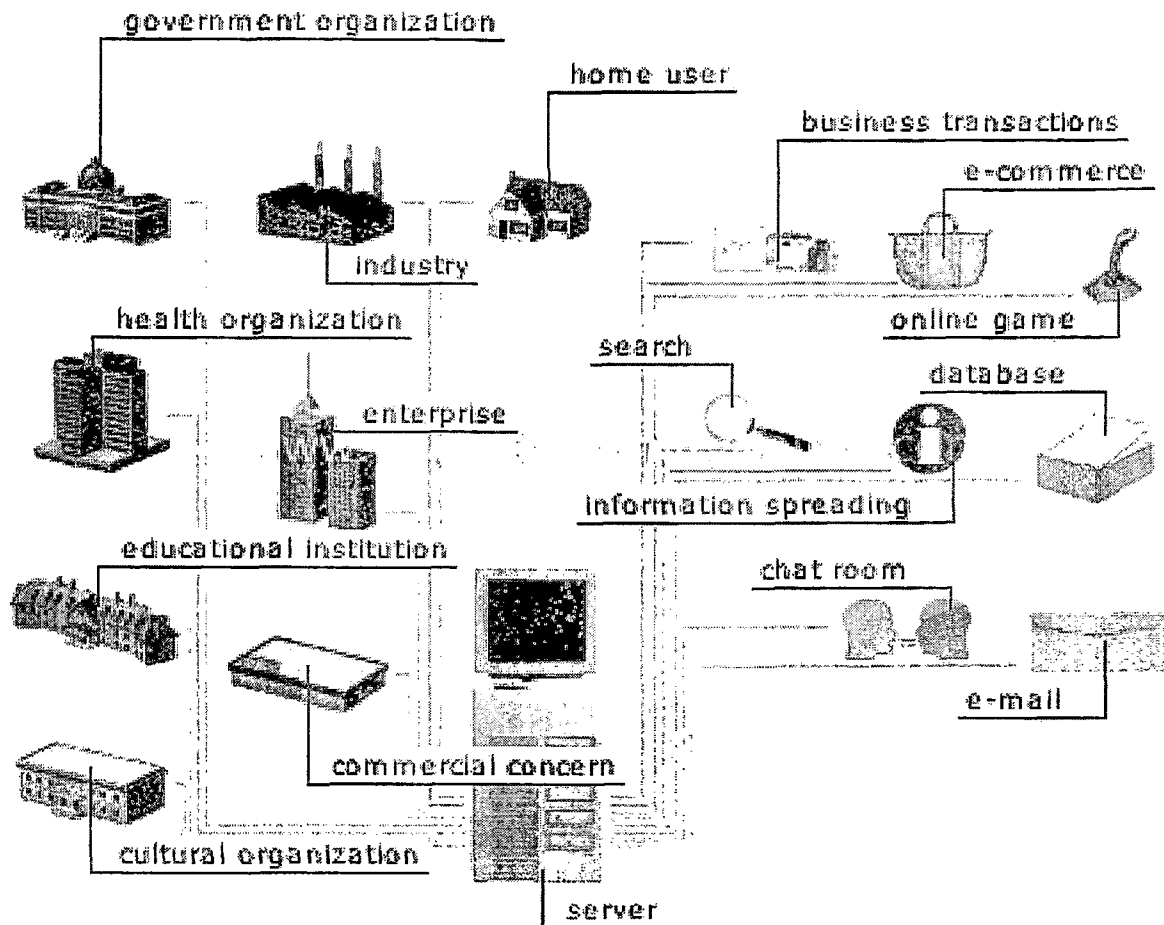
government organization

home user

business transactions

e-commerce

industry

health organization

online game

search

database

enterprise

information spreading

educational institution

chat room

e-mail

commercial concern

cultural organization

server